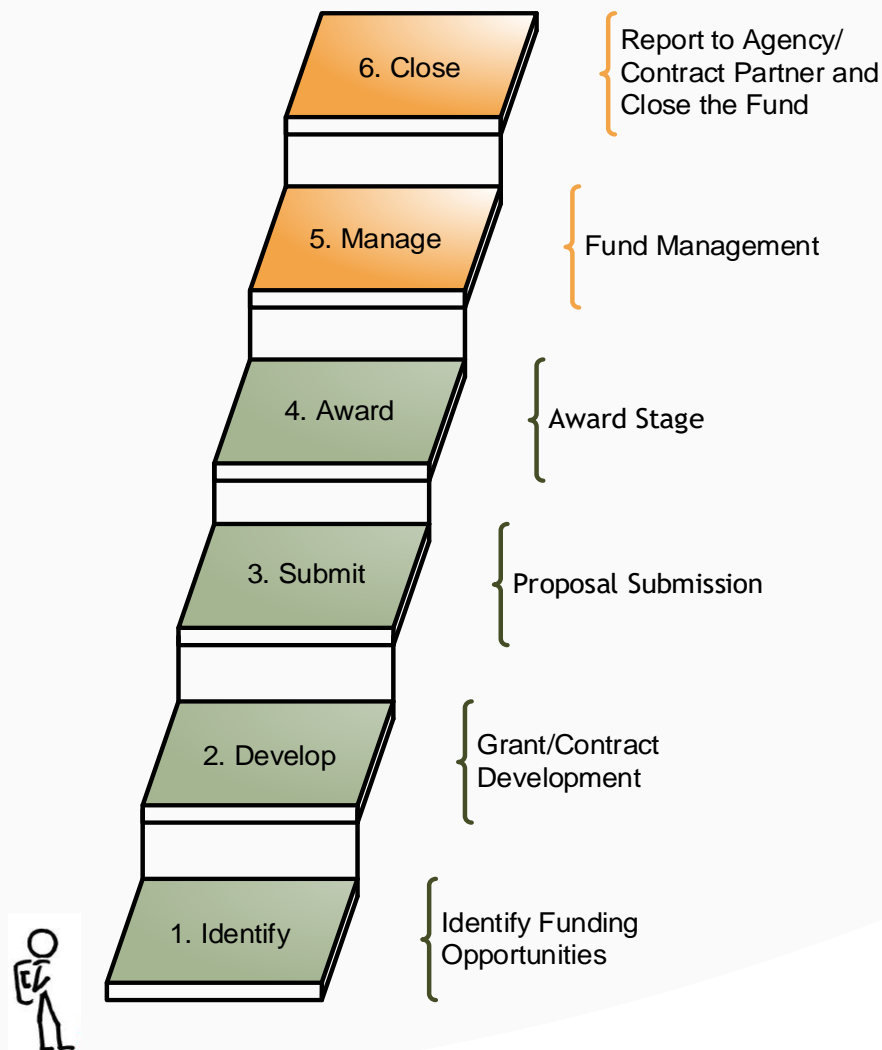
6. Close

Report to Agency/ Contract Partner and Close the Fund

5. Manage

Fund Management

4. Award

Award Stage

3. Submit

Proposal Submission

2. Develop

Grant/Contract Development

1. Identify

Identify Funding Opportunities